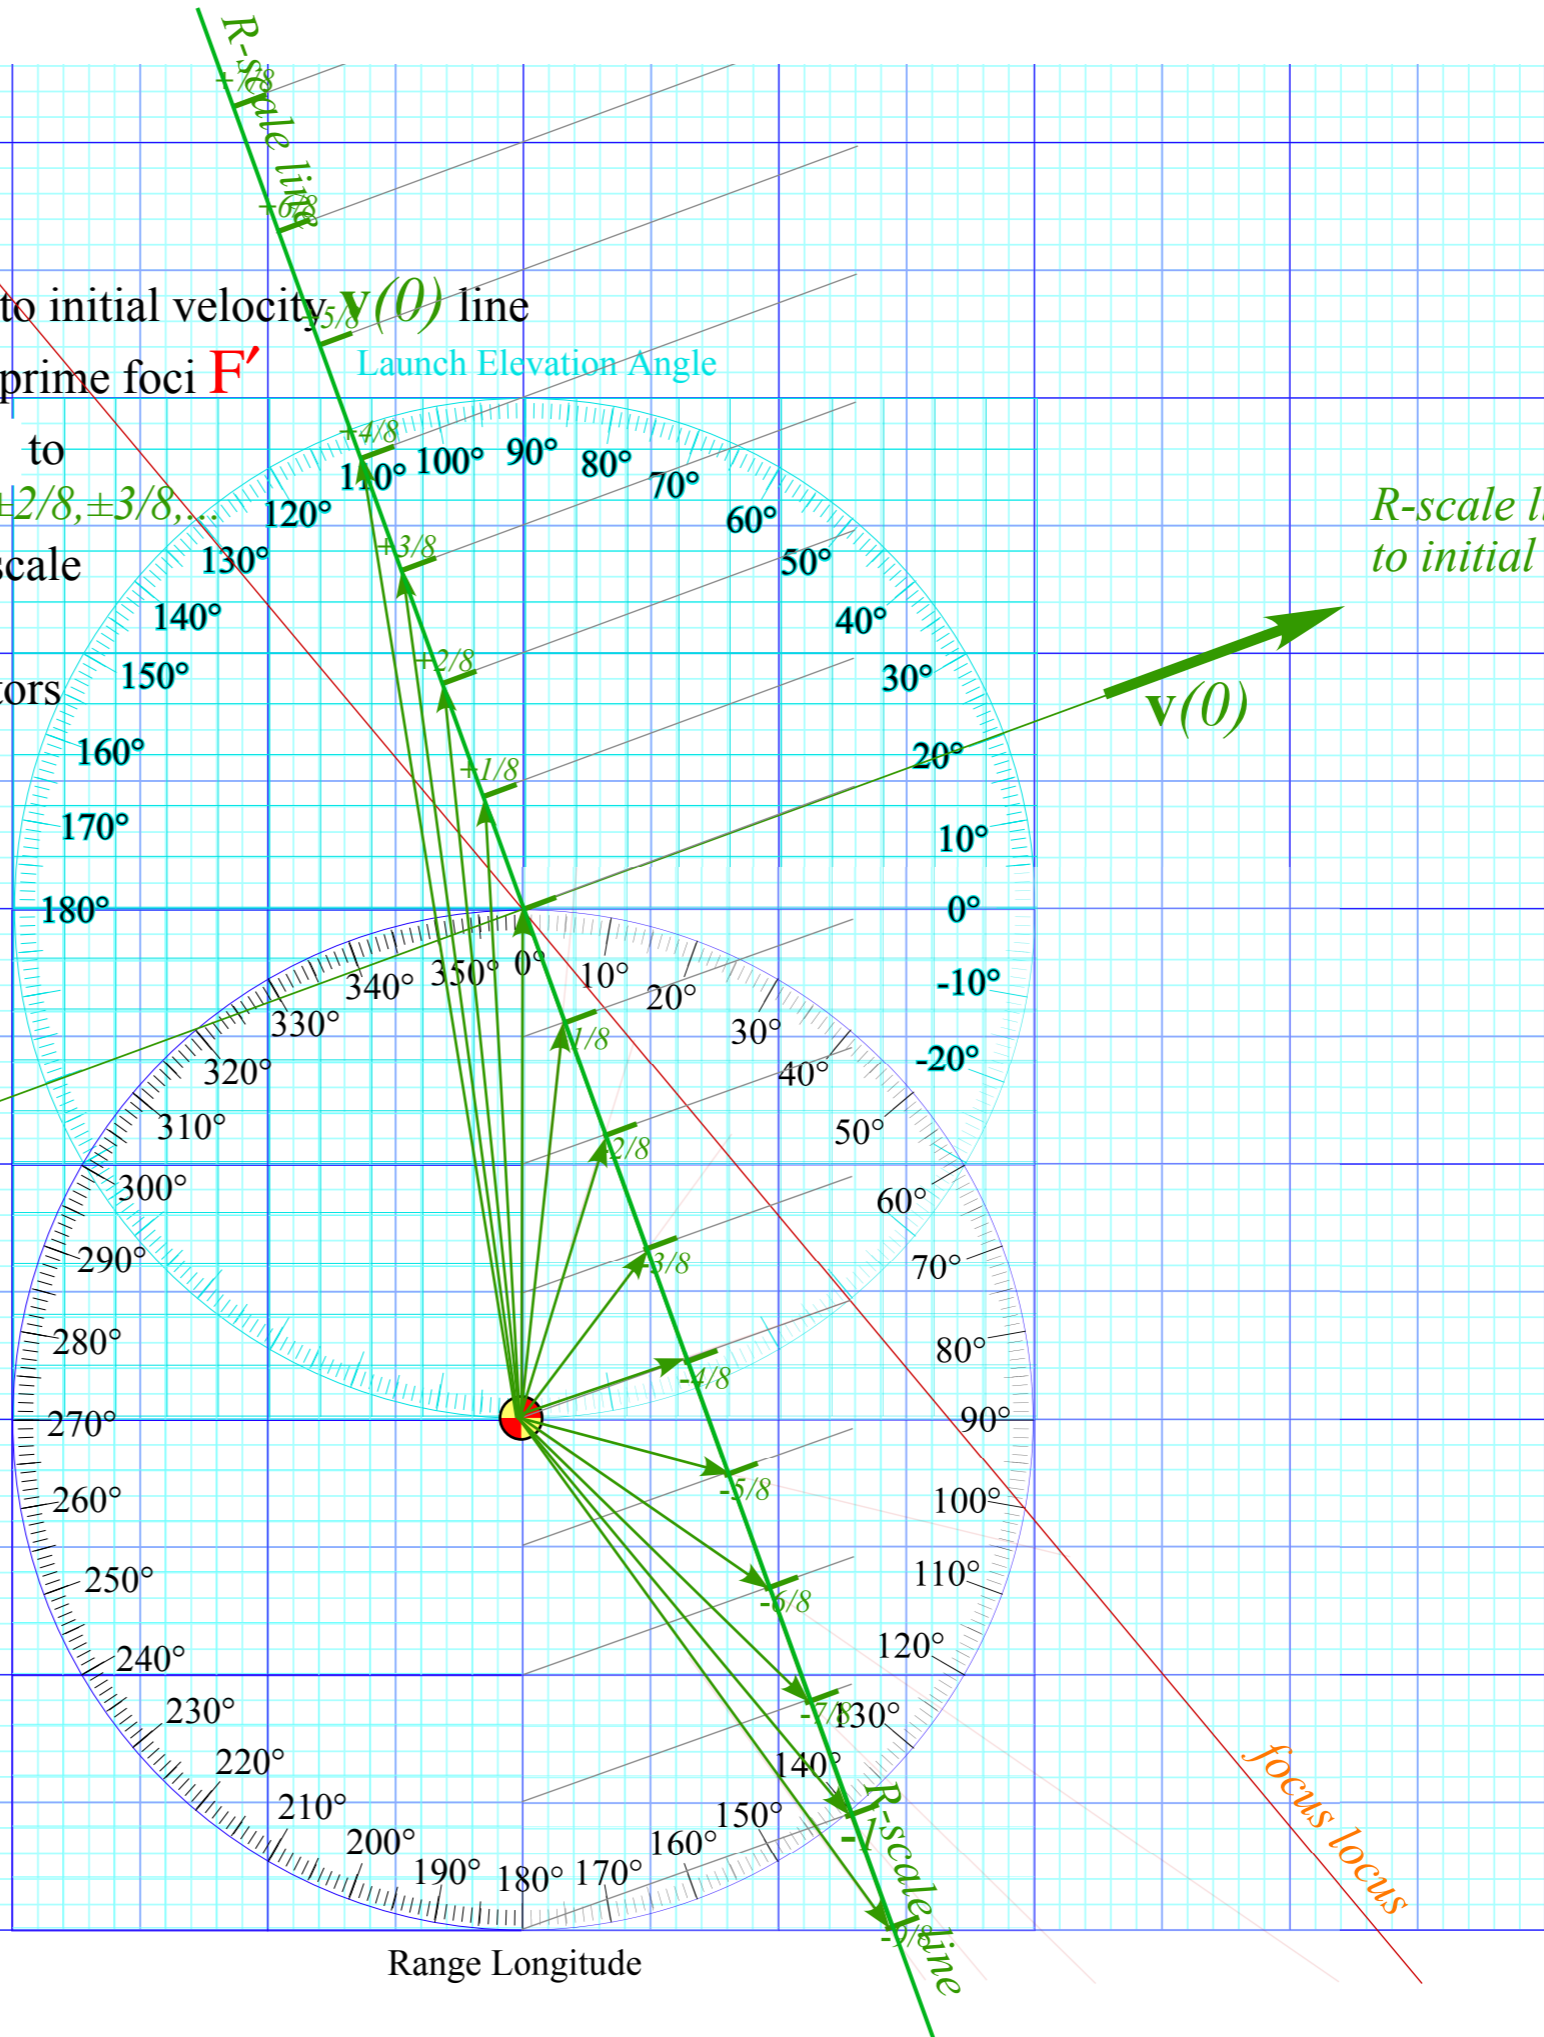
R-scale line
+7/8
+6/8
to initial velocity v(0) line
+5/8
prime foci F′
Launch Elevation Angle
to
+4/8
±2/8,±3/8,...
scale
tors
110° 100° 90° 80° 70° 60° 50° 40° 30° 20° 10° 0° -10° -20°
120° 130° 140° 150° 160° 170° 180°
+3/8
+2/8
+1/8
R-scale li
to initial
v(0)
340° 350° 0° 10° 20° 30° 40° 50° 60° 70° 80° 90° 100° 110° 120° 130° 140° 150° 160° 170° 180° 190° 200° 210° 220° 230° 240° 250° 260° 270° 280° 290° 300° 310° 320° 330°
-1/8
-2/8
-3/8
-4/8
-5/8
-6/8
-7/8
-1
-9/8
R-scale line
focus locus
Range Longitude